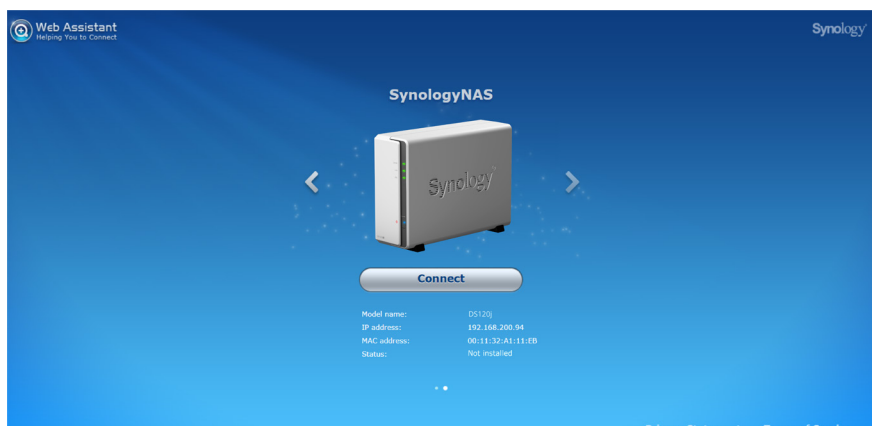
Web Assistant
Helping You to Connect

Synology

SynologyNAS

Synology

Connect

| Model name: | DS120j |
|---|---|
| IP address: | 192.168.200.94 |
| MAC address: | 00:11:32:A1:11:EB |
| Status: | Not installed |

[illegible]